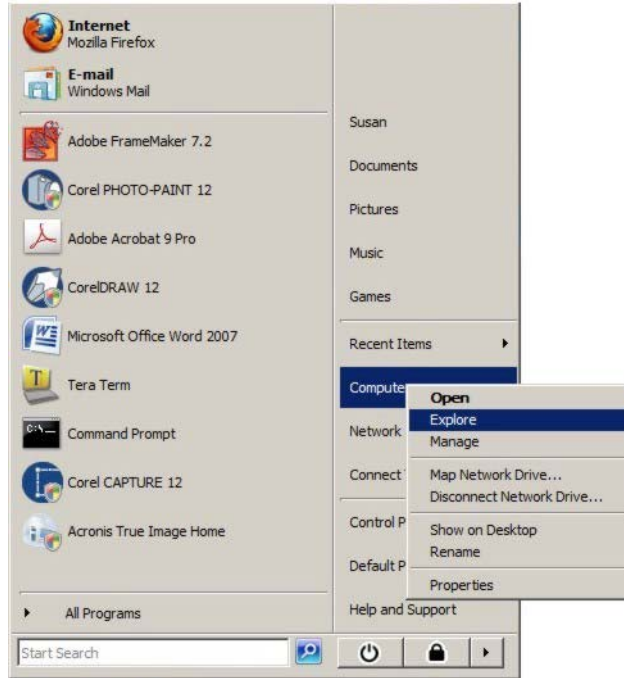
Internet
Mozilla Firefox

E-mail
Windows Mail

Adobe FrameMaker 7.2

Corel PHOTO-PAINT 12

Adobe Acrobat 9 Pro

CorelDRAW 12

Microsoft Office Word 2007

Tera Term

Command Prompt

Corel CAPTURE 12

Acronis True Image Home

All Programs

Start Search

Susan

Documents

Pictures

Music

Games

Recent Items

Compute

Network

Connect

Control P

Default P

Help and Support

Open
Explore
Manage
Map Network Drive...
Disconnect Network Drive...
Show on Desktop
Rename
Properties